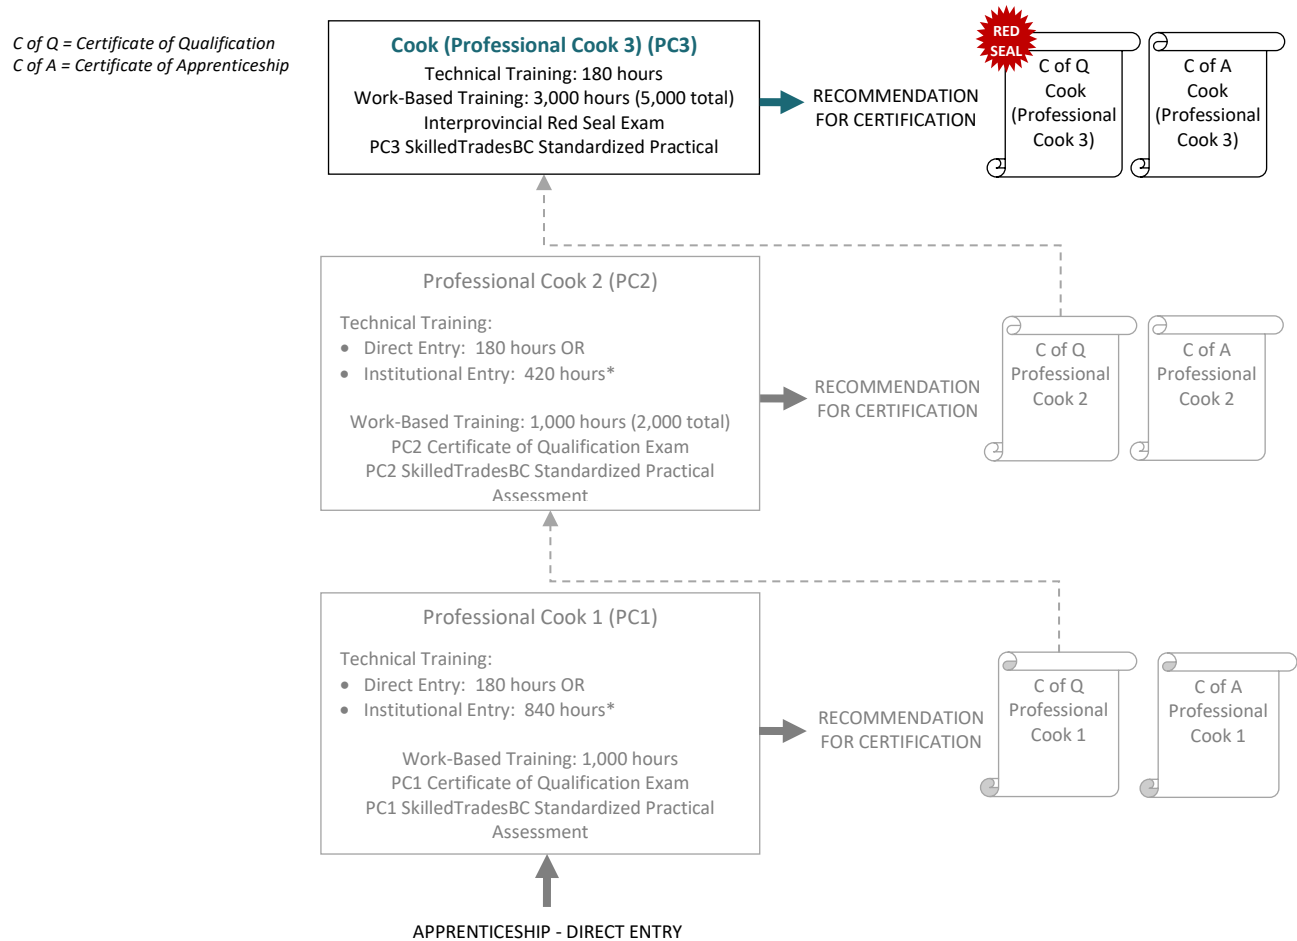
C of Q = Certificate of Qualification
C of A = Certificate of Apprenticeship

Cook (Professional Cook 3) (PC3)
Technical Training: 180 hours
Work-Based Training: 3,000 hours (5,000 total)
Interprovincial Red Seal Exam
PC3 SkilledTradesBC Standardized Practical

RECOMMENDATION FOR CERTIFICATION

RED SEAL

C of Q Cook (Professional Cook 3)

C of A Cook (Professional Cook 3)

Professional Cook 2 (PC2)
Technical Training:
• Direct Entry: 180 hours OR
• Institutional Entry: 420 hours*

Work-Based Training: 1,000 hours (2,000 total)
PC2 Certificate of Qualification Exam
PC2 SkilledTradesBC Standardized Practical Assessment

RECOMMENDATION FOR CERTIFICATION

C of Q Professional Cook 2

C of A Professional Cook 2

Professional Cook 1 (PC1)
Technical Training:
• Direct Entry: 180 hours OR
• Institutional Entry: 840 hours*

Work-Based Training: 1,000 hours
PC1 Certificate of Qualification Exam
PC1 SkilledTradesBC Standardized Practical Assessment

RECOMMENDATION FOR CERTIFICATION

C of Q Professional Cook 1

C of A Professional Cook 1

APPRENTICESHIP - DIRECT ENTRY